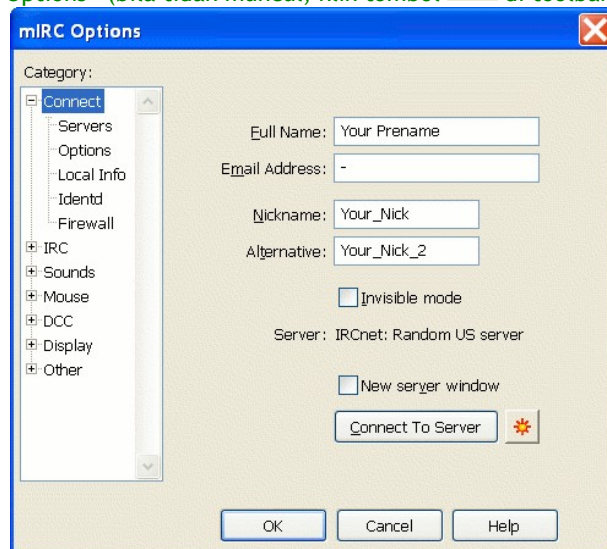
mIRC Options

Category:

Connect
Servers
Options
Local Info
Identd
Firewall
IRC
Sounds
Mouse
DCC
Display
Other

Full Name: Your Prename
Email Address: -
Nickname: Your_Nick
Alternative: Your_Nick_2
Invisible mode
Server: IRCnet: Random US server
New server window
Connect To Server

OK
Cancel
Help